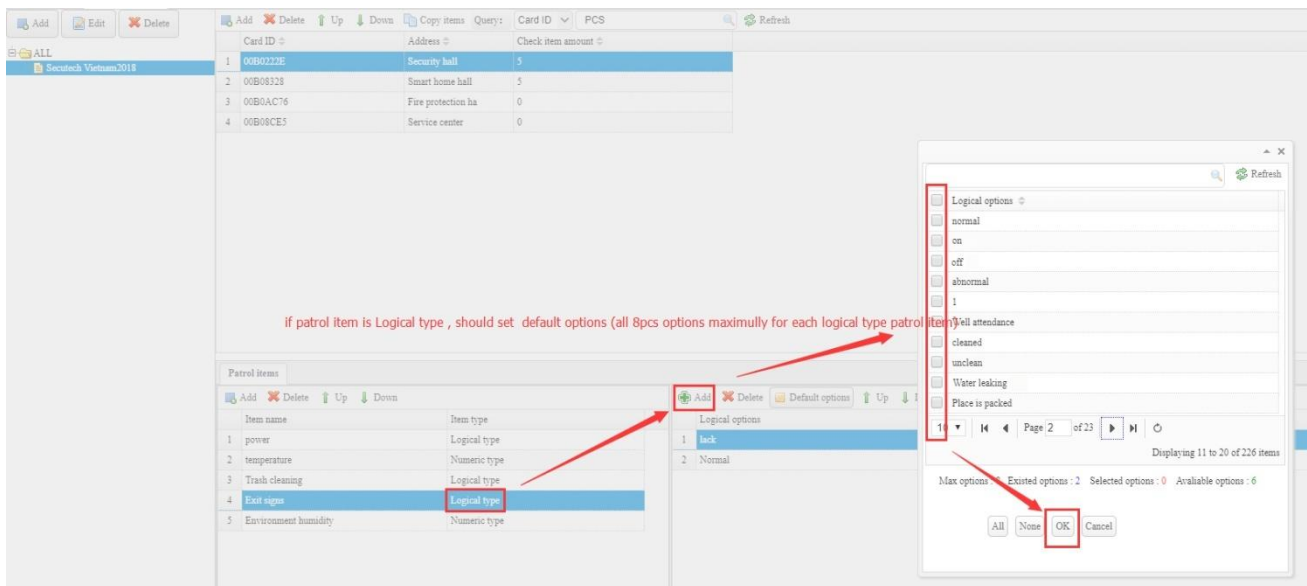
Add Edit Delete

ALL
Secutech Vietnam2018

Add Delete Up Down Copy items Query: Card ID PCS Refresh

| | Card ID | Address | Check item amount |
|---|---|---|---|
| 1 | 00B0222E | Security hall | 5 |
| 2 | 00B08328 | Smart home hall | 5 |
| 3 | 00B0AC76 | Fire protection ha | 0 |
| 4 | 00B08CE5 | Service center | 0 |

if patrol item is Logical type , should set default options (all 8pcs options maximully for each logical type patrol item)

Patrol items

Add Delete Up Down

| | Item name | Item type |
|---|---|---|
| 1 | power | Logical type |
| 2 | temperature | Numeric type |
| 3 | Trash cleaning | Logical type |
| 4 | Exit signs | Logical type |
| 5 | Environment humidity | Numeric type |

Add Delete Default options Up

| | Logical options |
|---|---|
| 1 | lack |
| 2 | Normal |

Refresh

| Logical options |
|---|
| normal |
| on |
| off |
| abnormal |
| 1 |
| Well attendance |
| cleaned |
| unclean |
| Water leaking |
| Place is packed |

10 Page 2 of 23

Displaying 11 to 20 of 226 items

Max options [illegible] Existed options : 2 Selected options : 0 Avaliable options : 6

All None OK Cancel